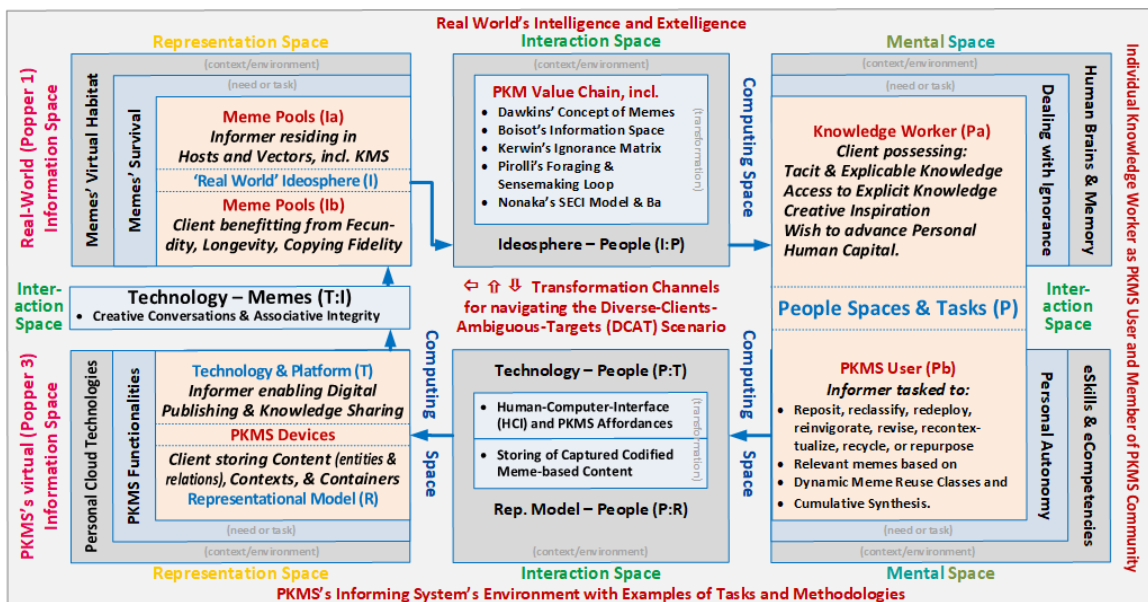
Real World's Intelligence and Extelligence

Representation Space

Interaction Space

Mental Space

Real-World (Popper 1) Information Space

Individual Knowledge Worker as PKMS User and Member of PKMS Community

(context/environment)

(need or task)

Memes' Virtual Habitat

Memes' Survival

Meme Pools (Ia)
Informer residing in Hosts and Vectors, incl. KMS

'Real World' Ideosphere (I)

Meme Pools (Ib)
Client benefitting from Fecundity, Longevity, Copying Fidelity

PKM Value Chain, incl.
• Dawkins' Concept of Memes
• Boisot's Information Space
• Kerwin's Ignorance Matrix
• Pirolli's Foraging & Sensemaking Loop
• Nonaka's SECI Model & Ba

(transformation)

Ideosphere – People (I:P)

Computing Space

Human Brains & Memory

Dealing with Ignorance

Knowledge Worker (Pa)
Client possessing:
Tacit & Explicable Knowledge
Access to Explicit Knowledge
Creative Inspiration
Wish to advance Personal Human Capital.

Inter-action Space

Technology – Memes (T:I)
• Creative Conversations & Associative Integrity

⇦ ⇧ ⇩ Transformation Channels for navigating the Diverse-Clients-Ambiguous-Targets (DCAT) Scenario

People Spaces & Tasks (P)

Inter-action Space

PKMS's virtual (Popper 3) Information Space

Personal Cloud Technologies

PKMS Functionalities

Technology & Platform (T)
Informer enabling Digital Publishing & Knowledge Sharing

PKMS Devices
Client storing Content (entities & relations), Contexts, & Containers
Representational Model (R)

Computing Space

Technology – People (P:T)

• Human-Computer-Interface (HCI) and PKMS Affordances

(transformation)

• Storing of Captured Codified Meme-based Content

Rep. Model – People (P:R)

Computing Space

PKMS User (Pb)
Informer tasked to:
• Reposit, reclassify, redeploy, reinvigorate, revise, recontextualize, recycle, or repurpose
• Relevant memes based on
• Dynamic Meme Reuse Classes and
• Cumulative Synthesis.

Personal Autonomy

eSkills & eCompetencies

(need or task)

(context/environment)

Representation Space

Interaction Space

Mental Space

PKMS's Informing System's Environment with Examples of Tasks and Methodologies